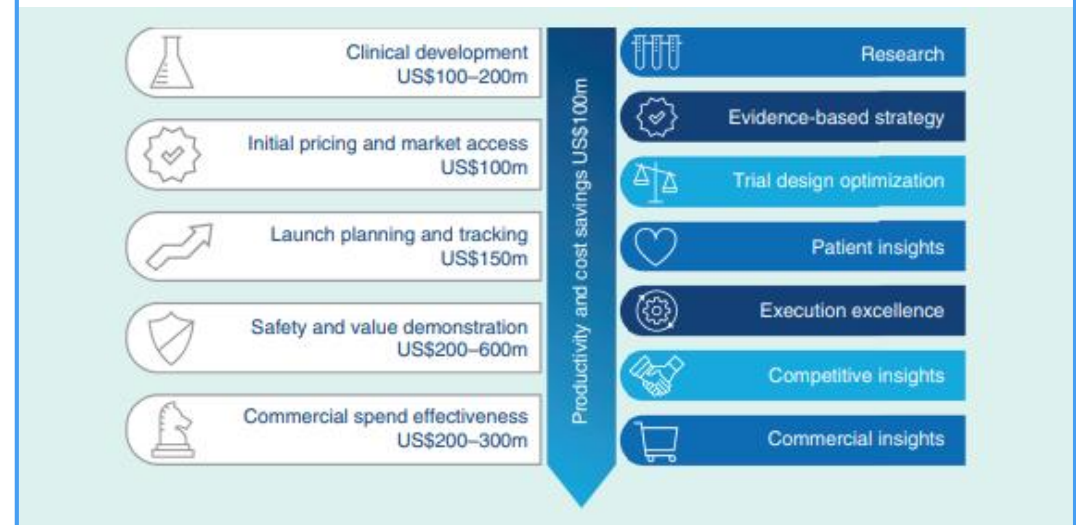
Clinical development
US$100–200m

Initial pricing and market access
US$100m

Launch planning and tracking
US$150m

Safety and value demonstration
US$200–600m

Commercial spend effectiveness
US$200–300m

Productivity and cost savings US$100m

Research

Evidence-based strategy

Trial design optimization

Patient insights

Execution excellence

Competitive insights

Commercial insights